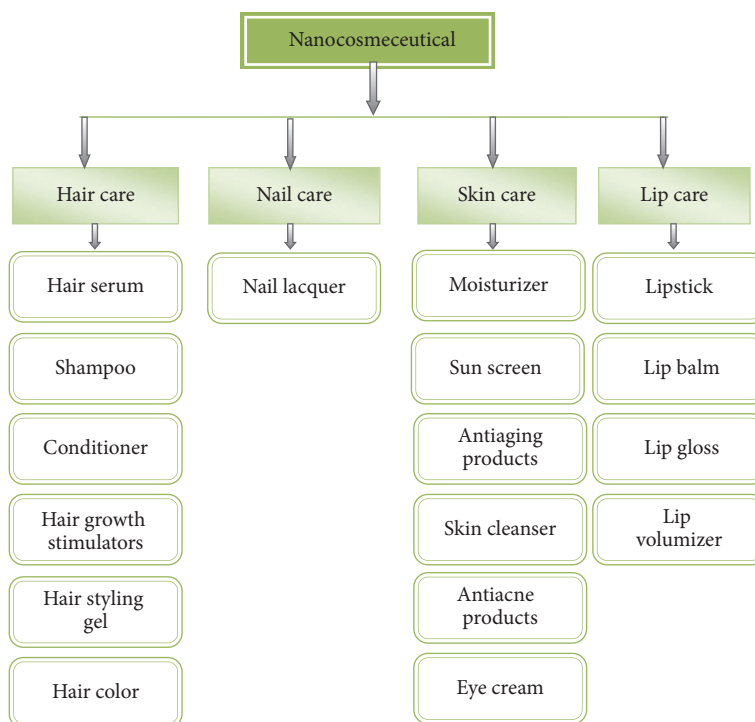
Nanocosmeceutical

Hair care

Hair serum

Shampoo

Conditioner

Hair growth stimulators

Hair styling gel

Hair color

Nail care

Nail lacquer

Skin care

Moisturizer

Sun screen

Antiaging products

Skin cleanser

Antiacne products

Eye cream

Lip care

Lipstick

Lip balm

Lip gloss

Lip volumizer